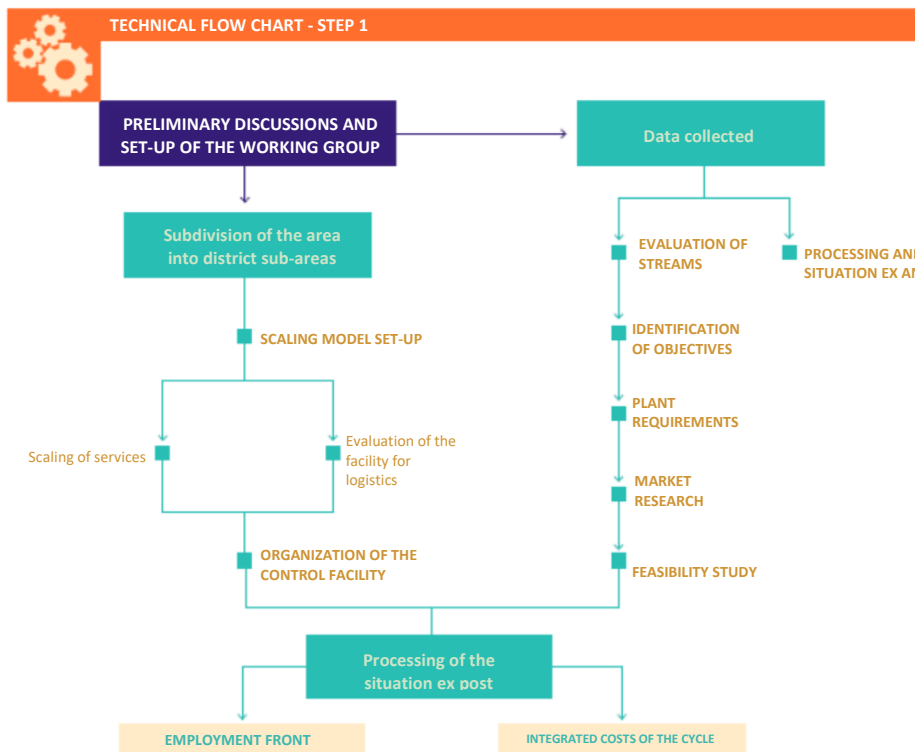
TECHNICAL FLOW CHART - STEP 1

PRELIMINARY DISCUSSIONS AND SET-UP OF THE WORKING GROUP

Data collected

Subdivision of the area into district sub-areas

EVALUATION OF STREAMS

PROCESSING AN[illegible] SITUATION EX A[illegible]

SCALING MODEL SET-UP

IDENTIFICATION OF OBJECTIVES

PLANT REQUIREMENTS

Scaling of services

Evaluation of the facility for logistics

MARKET RESEARCH

ORGANIZATION OF THE CONTROL FACILITY

FEASIBILITY STUDY

Processing of the situation ex post

EMPLOYMENT FRONT

INTEGRATED COSTS OF THE CYCLE